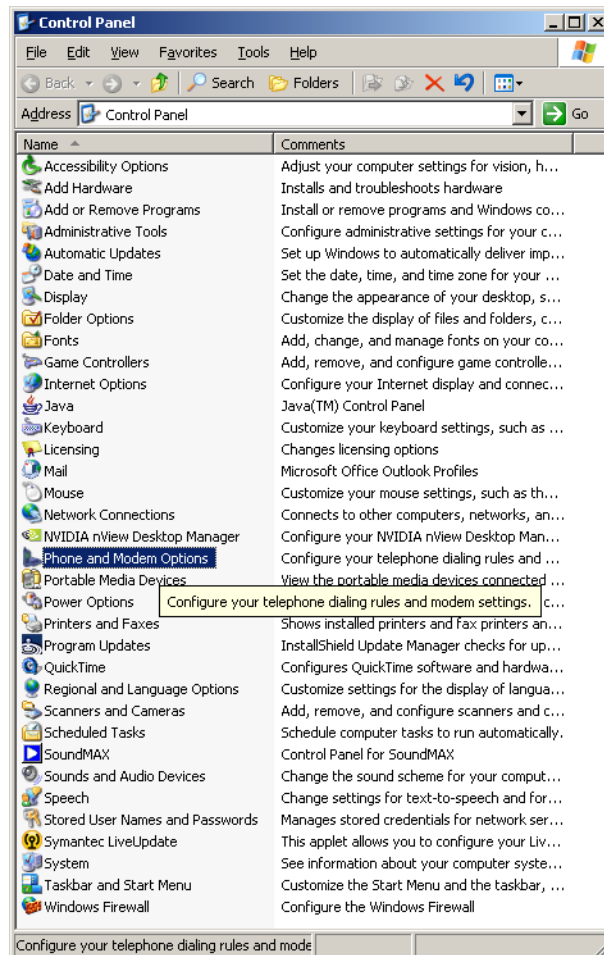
Control Panel

File Edit View Favorites Tools Help

Back Search Folders

Address Control Panel Go

| Name | Comments |
|---|---|
| Accessibility Options | Adjust your computer settings for vision, h... |
| Add Hardware | Installs and troubleshoots hardware |
| Add or Remove Programs | Install or remove programs and Windows co... |
| Administrative Tools | Configure administrative settings for your c... |
| Automatic Updates | Set up Windows to automatically deliver imp... |
| Date and Time | Set the date, time, and time zone for your ... |
| Display | Change the appearance of your desktop, s... |
| Folder Options | Customize the display of files and folders, c... |
| Fonts | Add, change, and manage fonts on your co... |
| Game Controllers | Add, remove, and configure game controlle... |
| Internet Options | Configure your Internet display and connec... |
| Java | Java(TM) Control Panel |
| Keyboard | Customize your keyboard settings, such as ... |
| Licensing | Changes licensing options |
| Mail | Microsoft Office Outlook Profiles |
| Mouse | Customize your mouse settings, such as th... |
| Network Connections | Connects to other computers, networks, an... |
| NVIDIA nView Desktop Manager | Configure your NVIDIA nView Desktop Man... |
| Phone and Modem Options | Configure your telephone dialing rules and ... |
| Portable Media Devices | View the portable media devices connected ... |
| Power Options | c... |
| Printers and Faxes | Shows installed printers and fax printers an... |
| Program Updates | InstallShield Update Manager checks for up... |
| QuickTime | Configures QuickTime software and hardwa... |
| Regional and Language Options | Customize settings for the display of langua... |
| Scanners and Cameras | Add, remove, and configure scanners and c... |
| Scheduled Tasks | Schedule computer tasks to run automatically. |
| SoundMAX | Control Panel for SoundMAX |
| Sounds and Audio Devices | Change the sound scheme for your comput... |
| Speech | Change settings for text-to-speech and for... |
| Stored User Names and Passwords | Manages stored credentials for network ser... |
| Symantec LiveUpdate | This applet allows you to configure your Liv... |
| System | See information about your computer syste... |
| Taskbar and Start Menu | Customize the Start Menu and the taskbar, ... |
| Windows Firewall | Configure the Windows Firewall |

Configure your telephone dialing rules and modem settings.

Configure your telephone dialing rules and mode